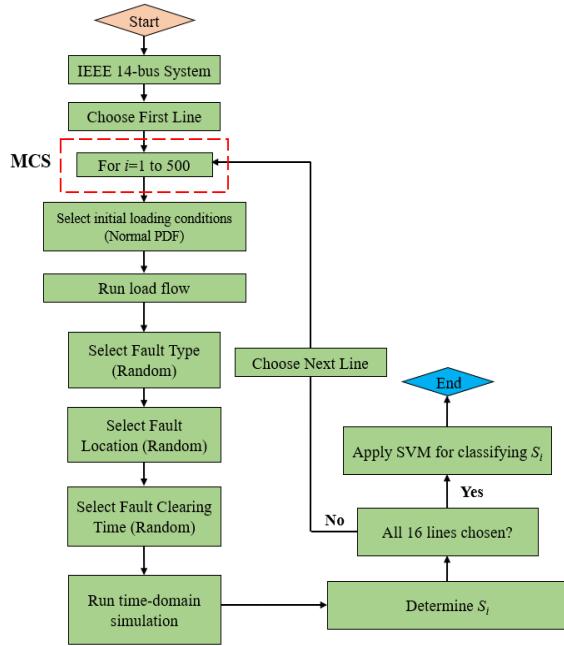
Start

IEEE 14-bus System

Choose First Line

MCS

For $i$=1 to 500

Select initial loading conditions (Normal PDF)

Run load flow

Select Fault Type (Random)

Select Fault Location (Random)

Select Fault Clearing Time (Random)

Run time-domain simulation

Choose Next Line

End

Apply SVM for classifying $S_i$

Yes

No

All 16 lines chosen?

Determine $S_i$